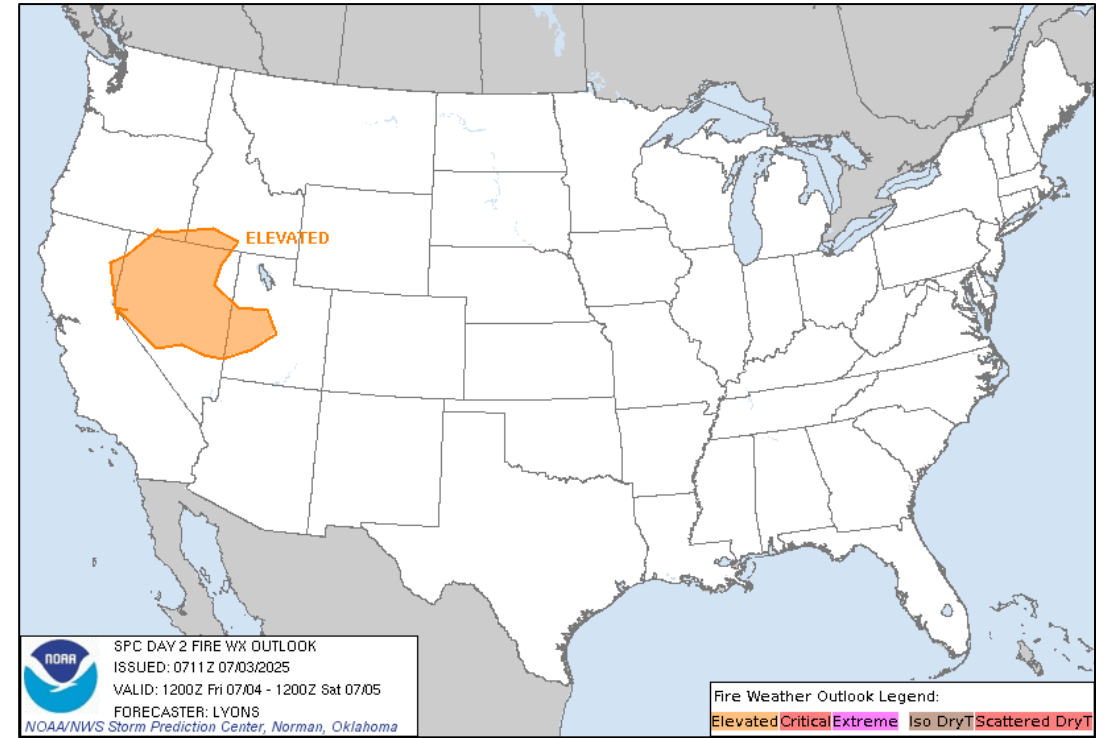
ELEVATED

NOAA

SPC DAY 2 FIRE WX OUTLOOK
ISSUED: 0711Z 07/03/2025
VALID: 1200Z Fri 07/04 - 1200Z Sat 07/05
FORECASTER: LYONS
NOAA/NWS Storm Prediction Center, Norman, Oklahoma

Fire Weather Outlook Legend:
Elevated Critical Extreme Iso DryT Scattered DryT